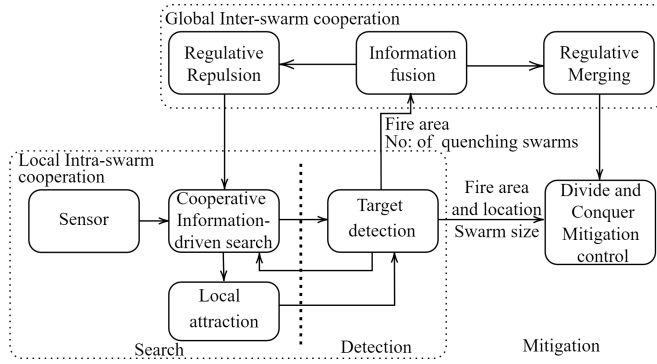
Global Inter-swarm cooperation

Regulative Repulsion

Information fusion

Regulative Merging

Fire area
No: of quenching swarms

Local Intra-swarm cooperation

Sensor

Cooperative Information-driven search

Target detection

Fire area and location

Swarm size

Divide and Conquer Mitigation control

Local attraction

Search

Detection

Mitigation